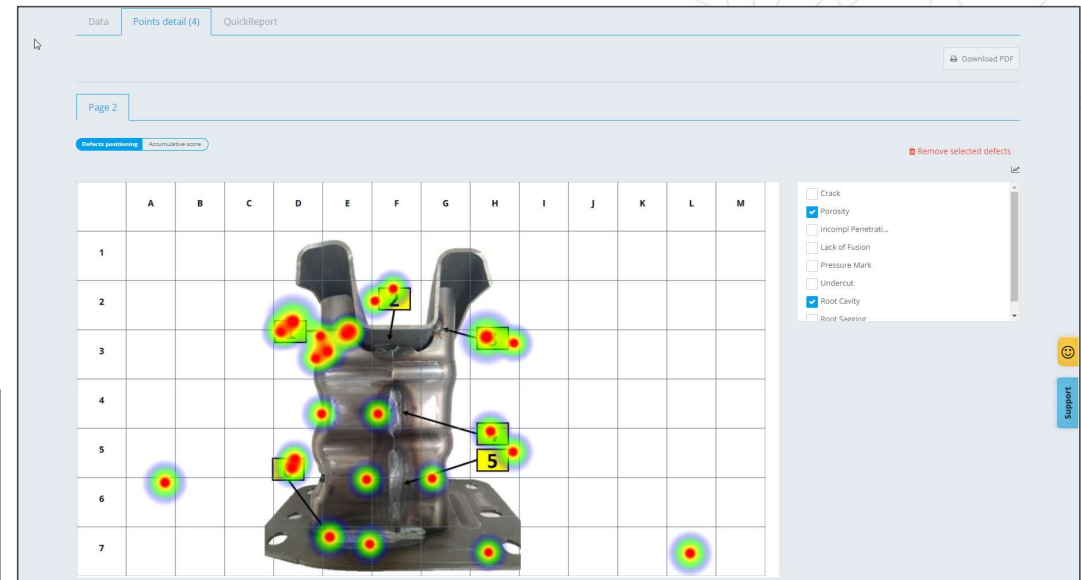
Data Points detail (4) QuickReport

Download PDF

Page 2

Defects positioning Accumulative score

Remove selected defects

| | A | B | C | D | E | F | G | H | I | J | K | L | M |
|---|---|---|---|---|---|---|---|---|---|---|---|---|---|
| 1 | | | | | | | | | | | | | |
| 2 | | | | | | | | | | | | | |
| 3 | | | | | | | | | | | | | |
| 4 | | | | | | | | | | | | | |
| 5 | | | | | | | | | | | | | |
| 6 | | | | | | | | | | | | | |
| 7 | | | | | | | | | | | | | |

2

5

Crack
Porosity
Incompl Penetrati...
Lack of Fusion
Pressure Mark
Undercut
Root Cavity
Root Sagging

Support